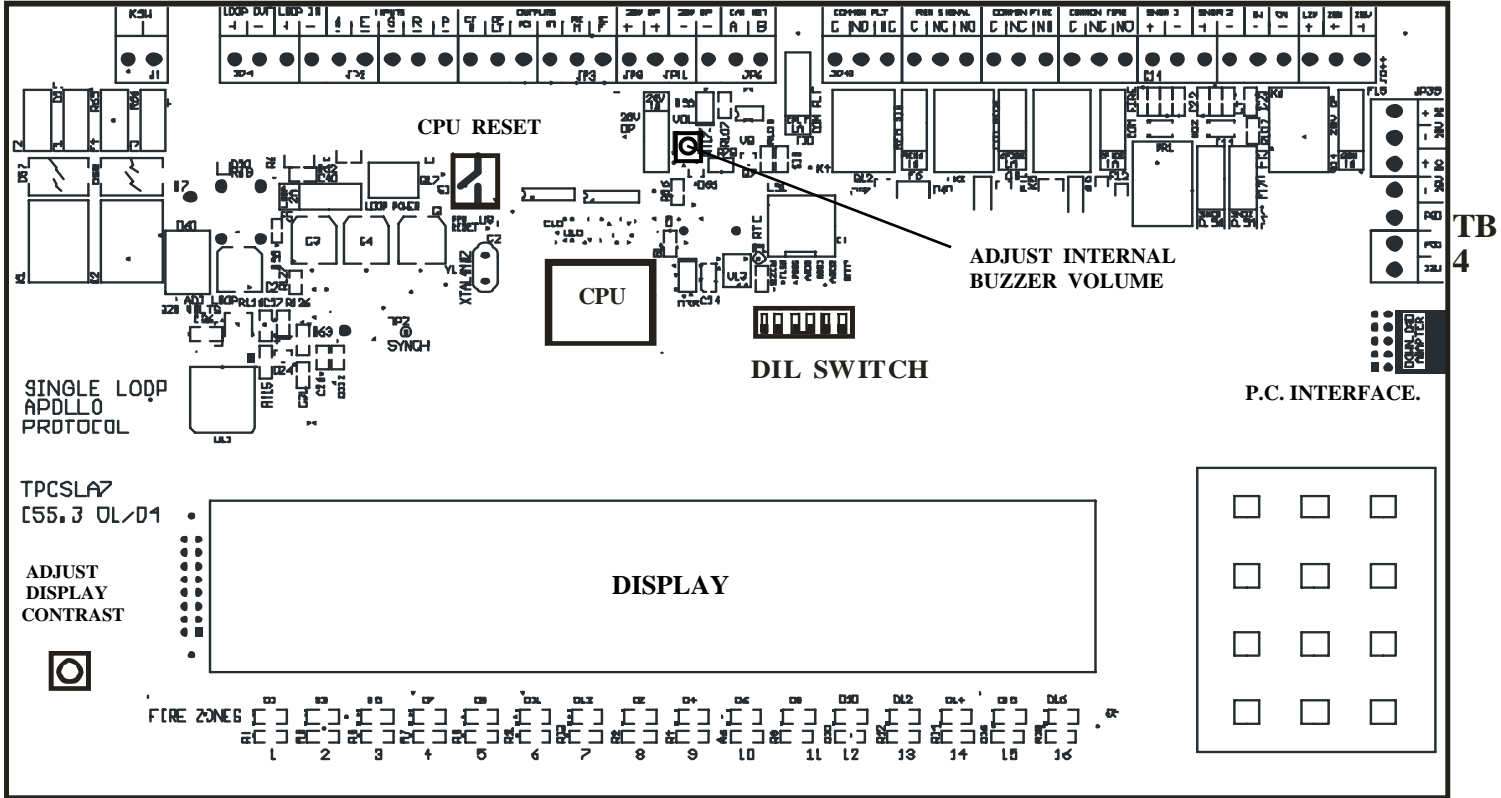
CPU RESET

CPU

ADJUST INTERNAL BUZZER VOLUME

DIL SWITCH

TB 4

P.C. INTERFACE.

SINGLE LOOP APOLLO PROTOCOL

TPCSLA7 C55.3 01/04

ADJUST DISPLAY CONTRAST

DISPLAY

FIRE ZONES

1 2 3 4 5 6 7 8 9 10 11 12 13 14 15 16